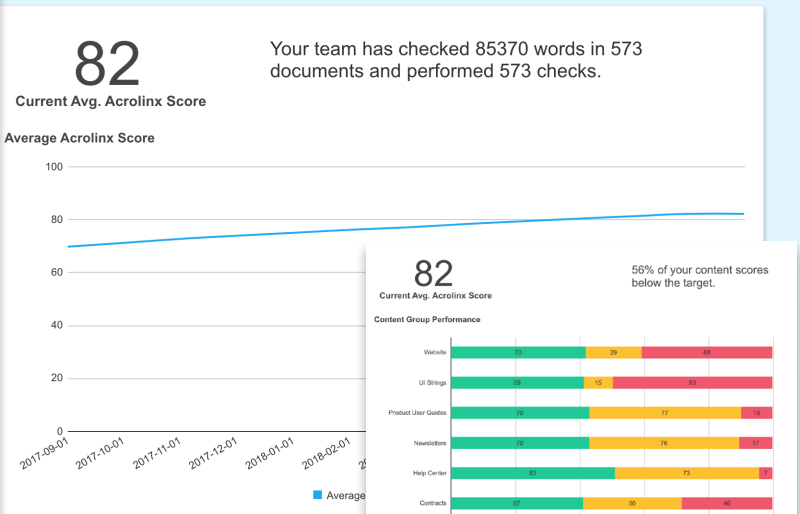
82
Current Avg. Acrolinx Score

Your team has checked 85370 words in 573 documents and performed 573 checks.

Average Acrolinx Score

100
80
60
40
20
0

2017-09-01
2017-10-01
2017-11-01
2017-12-01
2018-01-01
2018-02-01

Average

82
Current Avg. Acrolinx Score

56% of your content scores below the target.

Content Group Performance

| | | | |
|---|---|---|---|
| Website | 70 | 29 | 69 |
| UI Strings | 69 | 15 | 83 |
| Product User Guides | 70 | 77 | 16 |
| Newsletters | 70 | 76 | 17 |
| Help Center | 83 | 73 | 7 |
| Contracts | 67 | 50 | 46 |